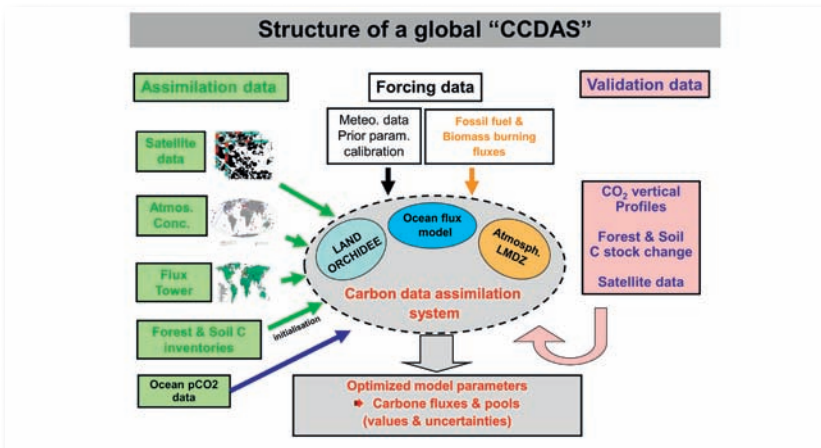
Structure of a global "CCDAS"

Assimilation data

Forcing data

Validation data

Meteo. data
Prior param.
calibration

Fossil fuel &
Biomass burning
fluxes

Satellite
data

Atmos.
Conc.

Flux
Tower

Forest & Soil C
inventories

initialisation

Ocean pCO2
data

LAND
ORCHIDEE

Ocean flux
model

Atmosph.
LMDZ

Carbon data assimilation
system

$CO_2$ vertical
Profiles

Forest & Soil
C stock change

Satellite data

Optimized model parameters
➨ Carbone fluxes & pools
(values & uncertainties)